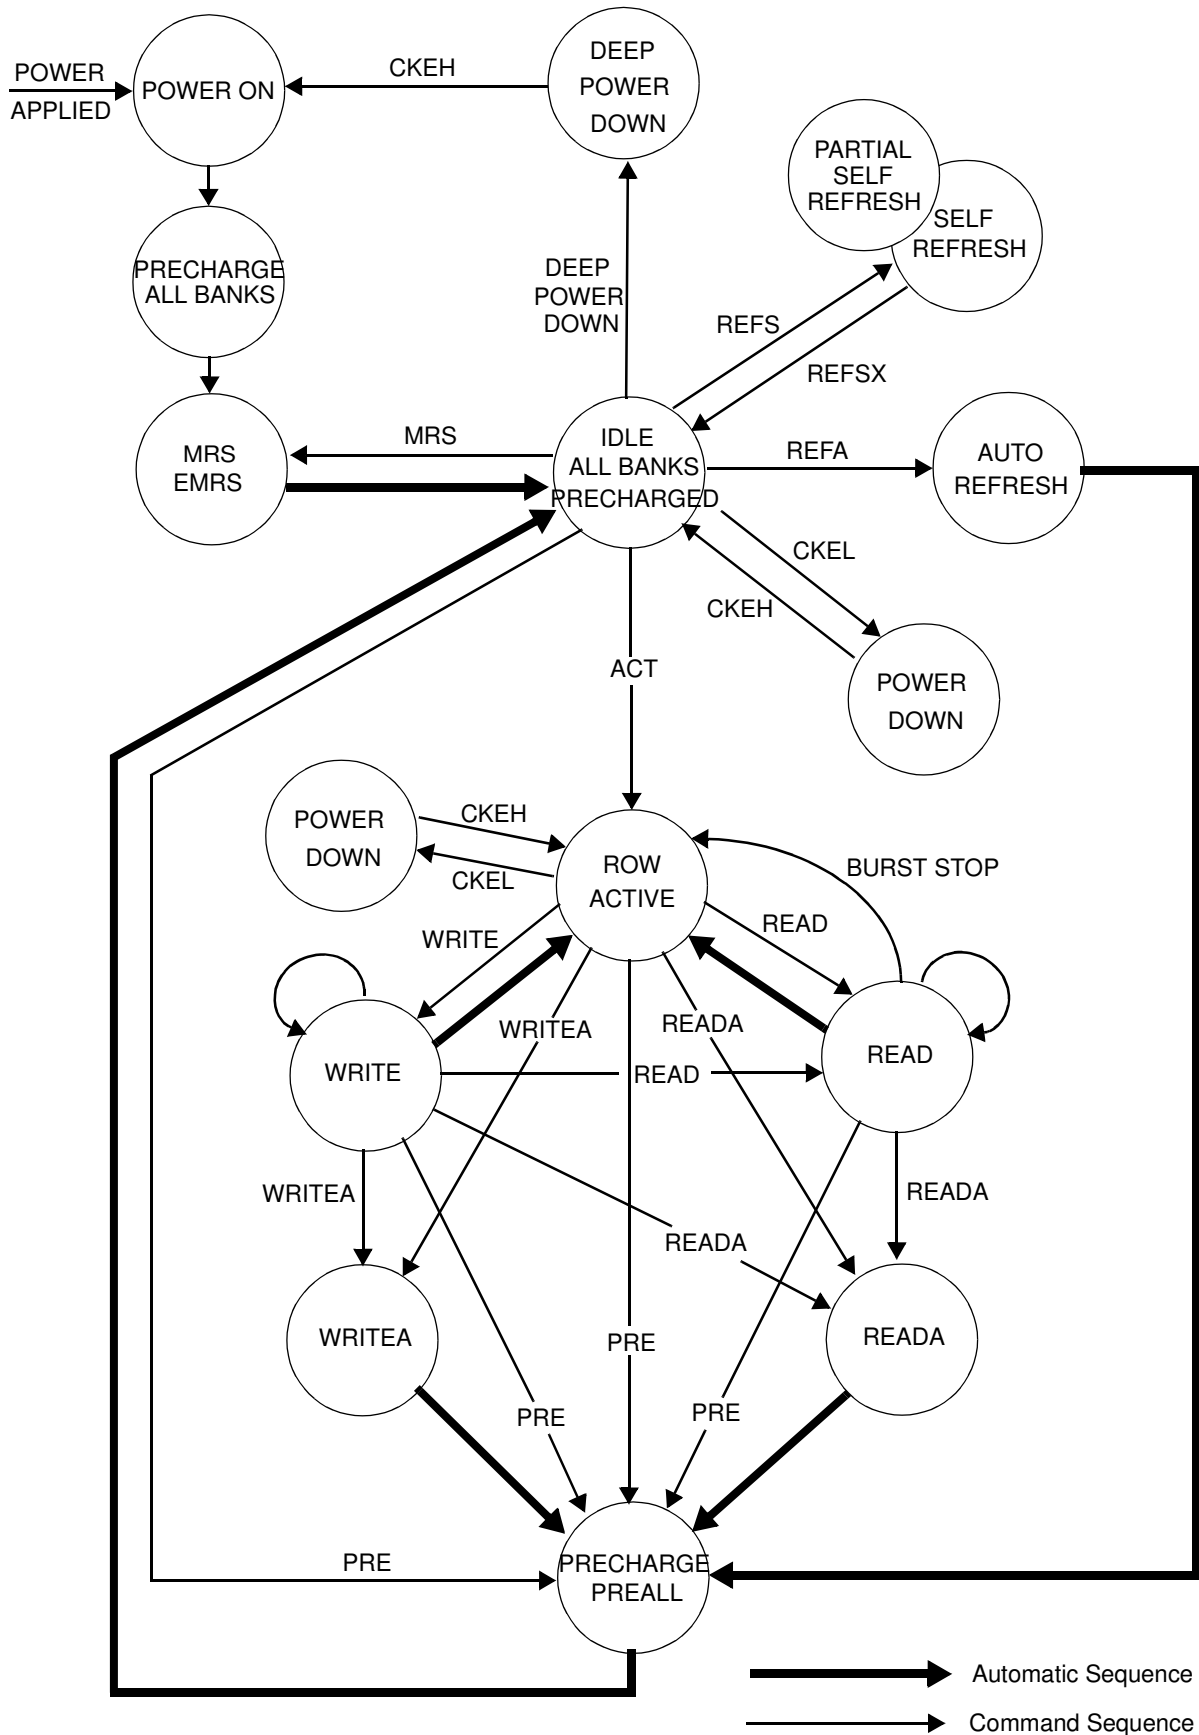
POWER APPLIED

POWER ON

CKEH

DEEP POWER DOWN

PARTIAL SELF REFRESH

SELF REFRESH

PRECHARGE ALL BANKS

DEEP POWER DOWN

REFS

REFSX

MRS EMRS

MRS

IDLE ALL BANKS PRECHARGED

REFA

AUTO REFRESH

CKEL

CKEH

ACT

POWER DOWN

POWER DOWN

CKEH

CKEL

ROW ACTIVE

BURST STOP

WRITE

READ

WRITEA

READA

WRITE

READ

READ

WRITEA

READA

READA

WRITEA

PRE

READA

PRE

PRE

PRE

PRECHARGE PREALL

Automatic Sequence

Command Sequence